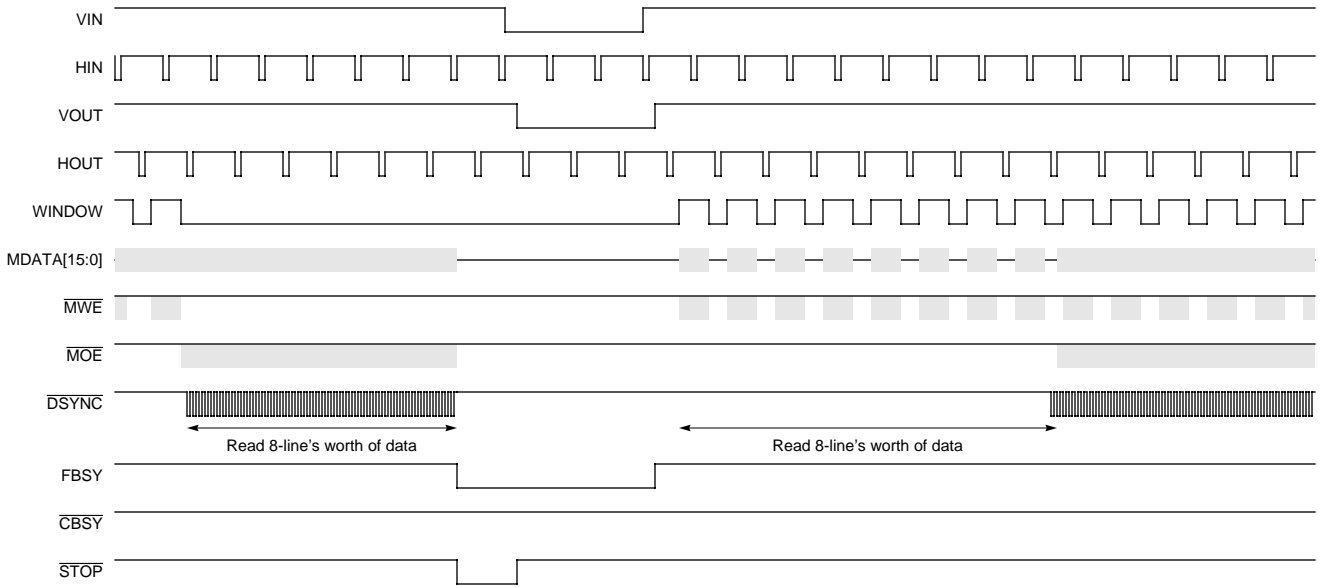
VIN

HIN

VOUT

HOUT

WINDOW

MDATA[15:0]

$\overline{\text{MWE}}$

$\overline{\text{MOE}}$

$\overline{\text{DSYNC}}$

Read 8-line's worth of data

Read 8-line's worth of data

FBSY

$\overline{\text{CBSY}}$

$\overline{\text{STOP}}$